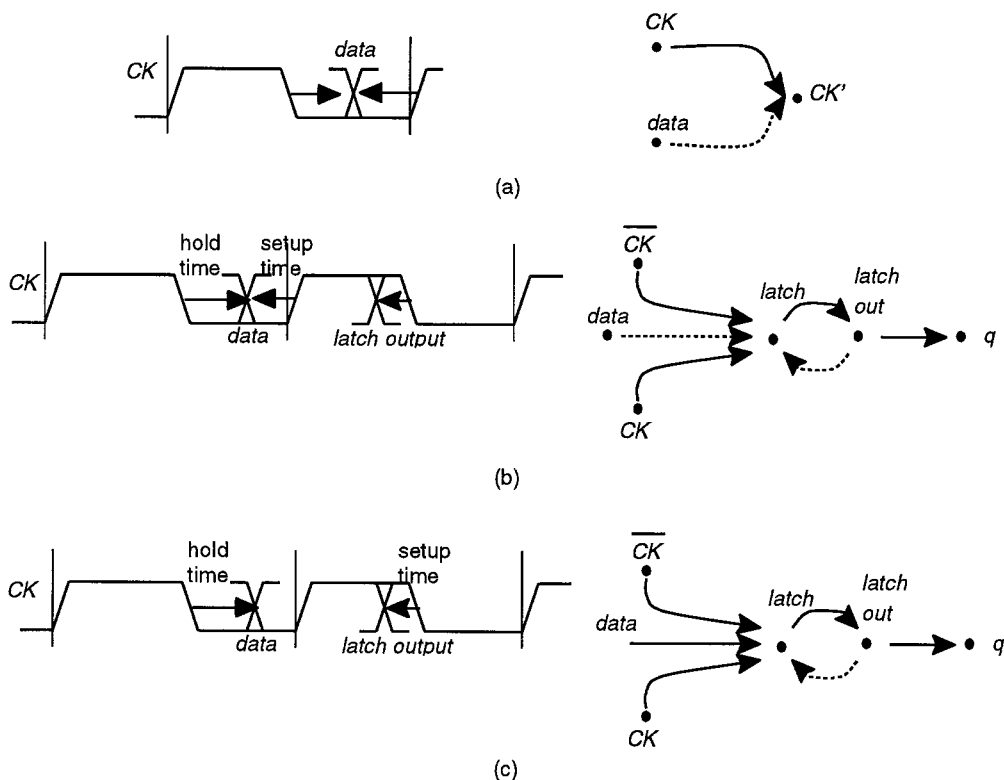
CK
data
CK
CK'
data

(a)

hold time
setup time
CK
data
latch output
$\overline{CK}$
latch
latch out
data
q
CK

(b)

hold time
setup time
CK
data
latch output
$\overline{CK}$
latch
latch out
data
q
CK

(c)